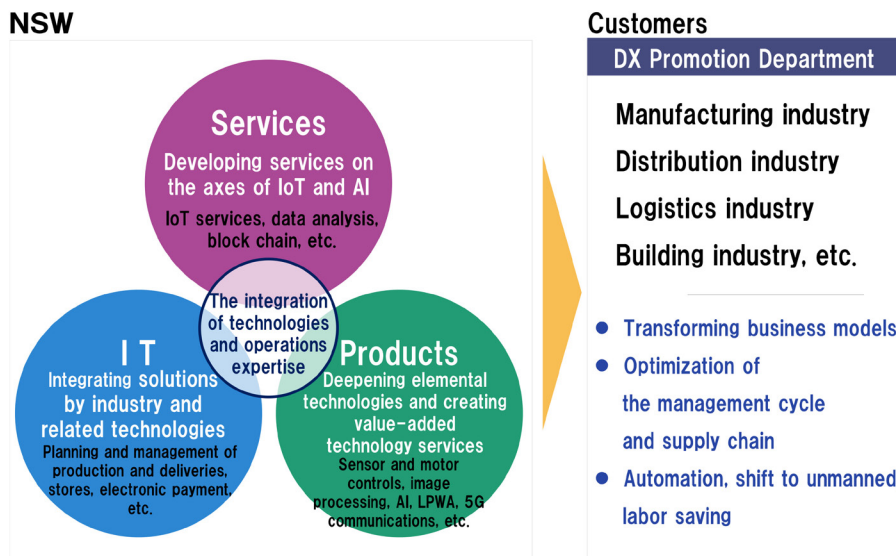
NSW

Services
Developing services on the axes of IoT and AI
IoT services, data analysis, block chain, etc.

The integration of technologies and operations expertise

I T
Integrating solutions by industry and related technologies
Planning and management of production and deliveries, stores, electronic payment, etc.

Products
Deepening elemental technologies and creating value-added technology services
Sensor and motor controls, image processing, AI, LPWA, 5G communications, etc.

Customers
DX Promotion Department

Manufacturing industry
Distribution industry
Logistics industry
Building industry, etc.

● Transforming business models
● Optimization of the management cycle and supply chain
● Automation, shift to unmanned labor saving